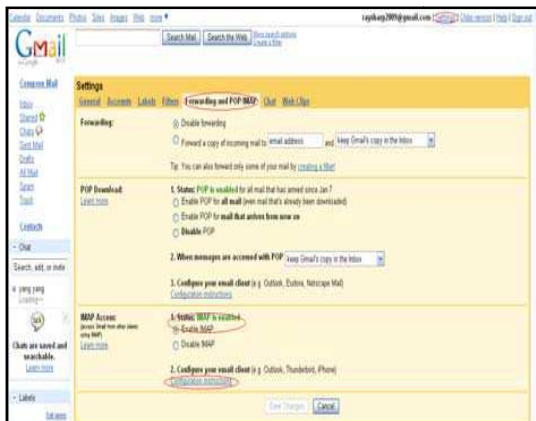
Calendar Documents Photos Sites Images Web more ▾

rayshang2009@gmail.com | Settings | Older version | Help | Sign out

Gmail by Google

Search Mail Search the Web Show search options Create a filter

Compose Mail

Inbox
Starred
Chats
Sent Mail
Drafts
All Mail
Spam
Trash

Contacts

- Chat

Search, add, or invite

yang yang
Loading...

Chats are saved and searchable. Learn more

- Labels

Settings

General Accounts Labels Filters Forwarding and POP/IMAP Chat Web Clips

Forwarding:

Disable forwarding

Forward a copy of incoming mail to email address and keep Gmail's copy in the Inbox

Tip: You can also forward only some of your mail by creating a filter!

POP Download:
Learn more

1. Status: POP is enabled for all mail that has arrived since Jan 7

Enable POP for all mail (even mail that's already been downloaded)

Enable POP for mail that arrives from now on

Disable POP

2. When messages are accessed with POP keep Gmail's copy in the Inbox

3. Configure your email client (e.g. Outlook, Eudora, Netscape Mail)
Configuration instructions

IMAP Access:
(access Gmail from other clients using IMAP)
Learn more

1. Status: IMAP is enabled

Enable IMAP

Disable IMAP

2. Configure your email client (e.g. Outlook, Thunderbird, iPhone)
Configuration instructions

Save Changes Cancel